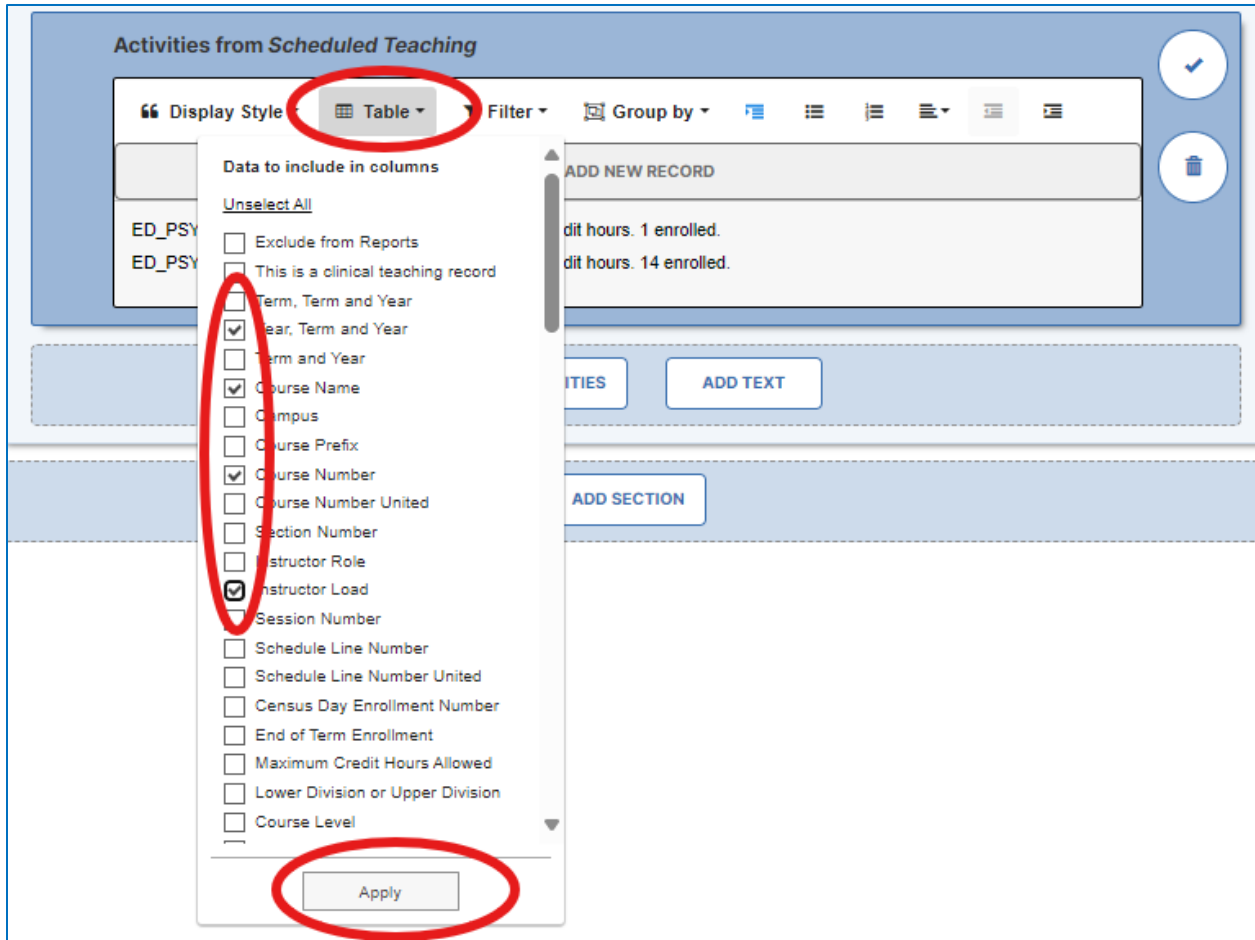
Activities from *Scheduled Teaching*

Display Style
Table
Filter
Group by

ADD NEW RECORD

ED_PSY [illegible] dit hours. 1 enrolled.
ED_PSY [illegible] dit hours. 14 enrolled.

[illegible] ITIES
ADD TEXT
ADD SECTION

Data to include in columns

Unselect All

Exclude from Reports
This is a clinical teaching record
Term, Term and Year
Year, Term and Year
Term and Year
Course Name
Campus
Course Prefix
Course Number
Course Number United
Section Number
Instructor Role
Instructor Load
Session Number
Schedule Line Number
Schedule Line Number United
Census Day Enrollment Number
End of Term Enrollment
Maximum Credit Hours Allowed
Lower Division or Upper Division
Course Level

Apply